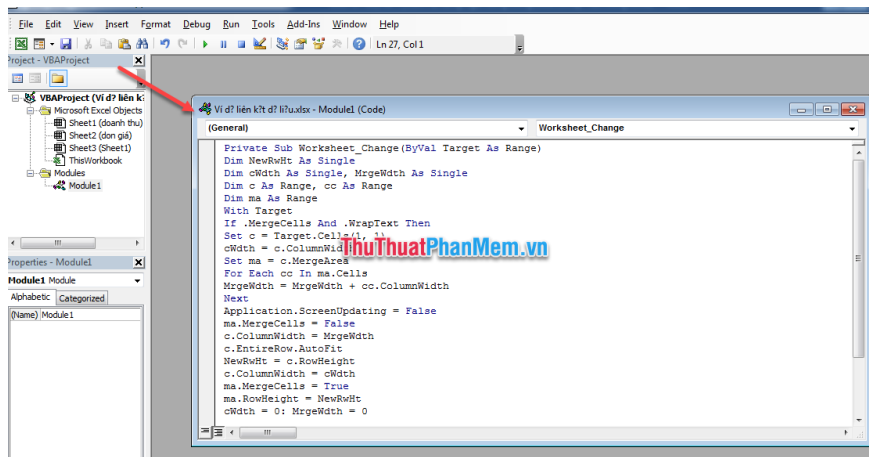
File Edit View Insert Format Debug Run Tools Add-Ins Window Help

Ln 27, Col 1

Project - VBAProject

VBAProject (Ví d? liên k
Microsoft Excel Objects
Sheet1 (doanh thu)
Sheet2 (don giá)
Sheet3 (Sheet1)
ThisWorkbook
Modules
Module1

Properties - Module1

Module1 Module

Alphabetic Categorized

(Name) Module1

Ví d? liên k?t d? li?u.xlsx - Module1 (Code)

(General)

Worksheet_Change

Private Sub Worksheet_Change(ByVal Target As Range)
Dim NewRwHt As Single
Dim cWdth As Single, MrgeWdth As Single
Dim c As Range, cc As Range
Dim ma As Range
With Target
If .MergeCells And .WrapText Then
Set c = Target.Cells(1, 1)
cWdth = c.ColumnWid
Set ma = c.MergeArea
For Each cc In ma.Cells
MrgeWdth = MrgeWdth + cc.ColumnWidth
Next
Application.ScreenUpdating = False
ma.MergeCells = False
c.ColumnWidth = MrgeWdth
c.EntireRow.AutoFit
NewRwHt = c.RowHeight
c.ColumnWidth = cWdth
ma.MergeCells = True
ma.RowHeight = NewRwHt
cWdth = 0: MrgeWdth = 0

ThuThuatPhanMem.vn